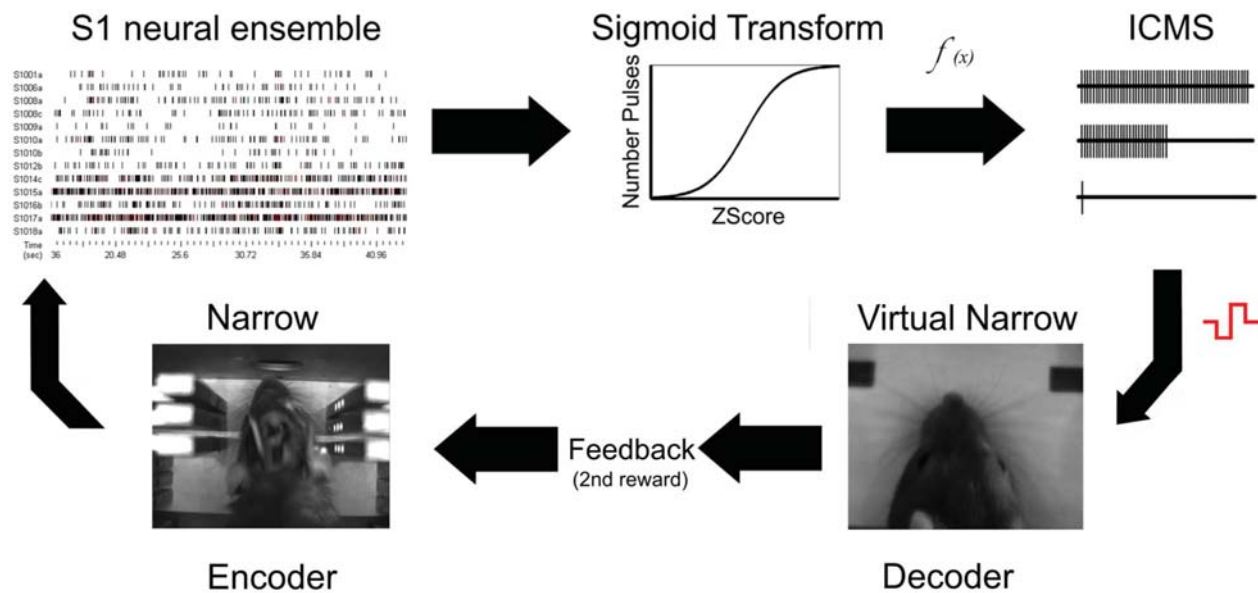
S1 neural ensemble

S1001a
S1006a
S1008a
S1008c
S1009a
S1010a
S1010b
S1012b
S1014c
S1015a
S1016b
S1017a
S1018a
Time (sec) 36 20.48 25.6 30.72 35.84 40.96

Sigmoid Transform

Number Pulses

ZScore

$f_{(x)}$

ICMS

Narrow

Virtual Narrow

Feedback (2nd reward)

Encoder

Decoder